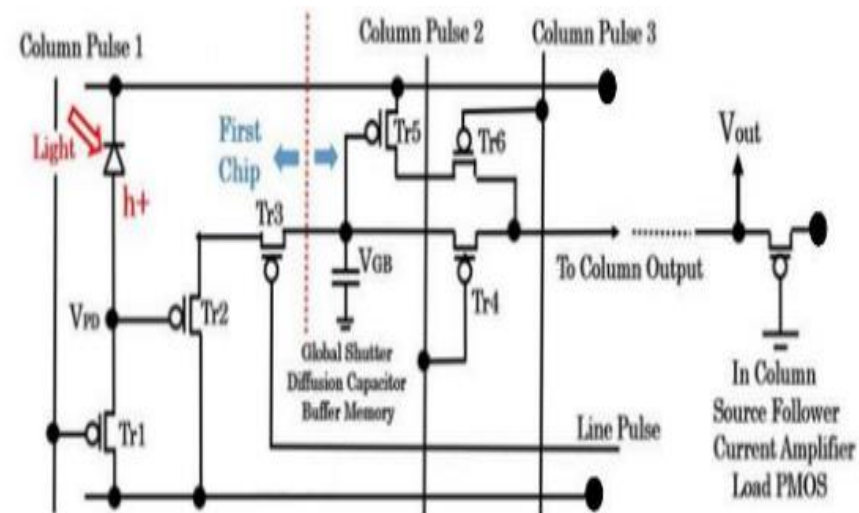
Column Pulse 1

Column Pulse 2

Column Pulse 3

Light

h+

First Chip

Tr5

Tr6

Vout

Tr3

$V_{GB}$

To Column Output

$V_{PD}$

Tr2

Tr4

Global Shutter Diffusion Capacitor Buffer Memory

In Column Source Follower Current Amplifier Load PMOS

Tr1

Line Pulse